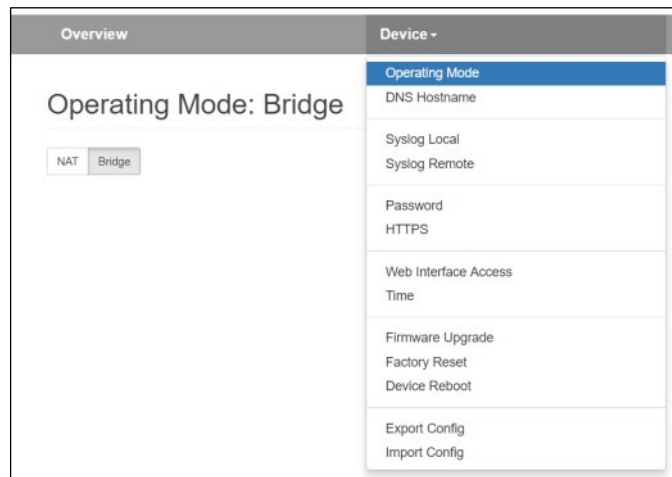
Overview

Device ▾

Operating Mode: Bridge

NAT Bridge

Operating Mode
DNS Hostname

Syslog Local
Syslog Remote

Password
HTTPS

Web Interface Access
Time

Firmware Upgrade
Factory Reset
Device Reboot

Export Config
Import Config